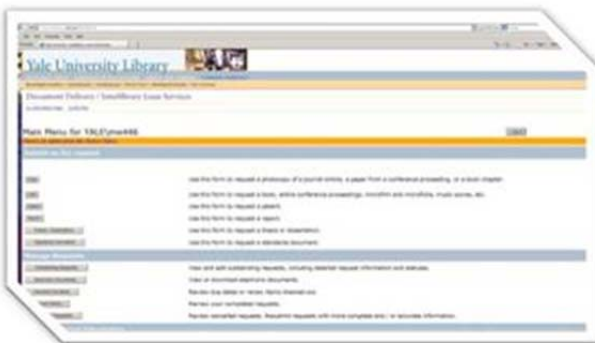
Yale University Library

Document Delivery / Interlibrary Loan Services

Main Menu for YALE\jmw446

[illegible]

Use this form to request a photocopy of a journal article, a paper from a conference proceeding, or a book chapter.

Use this form to request a book, entire conference proceedings, microform and microfiche, music scores, etc.

Use this form to request a patent.

Use this form to request a report.

Use this form to request a thesis or dissertation.

Use this form to request a standards document.

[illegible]

View and edit outstanding requests, including detailed request information and statuses.

View or download electronic documents.

Review due dates or renew items checked out.

Review your completed requests.

Review cancelled requests. Resubmit requests with more complete and / or accurate information.